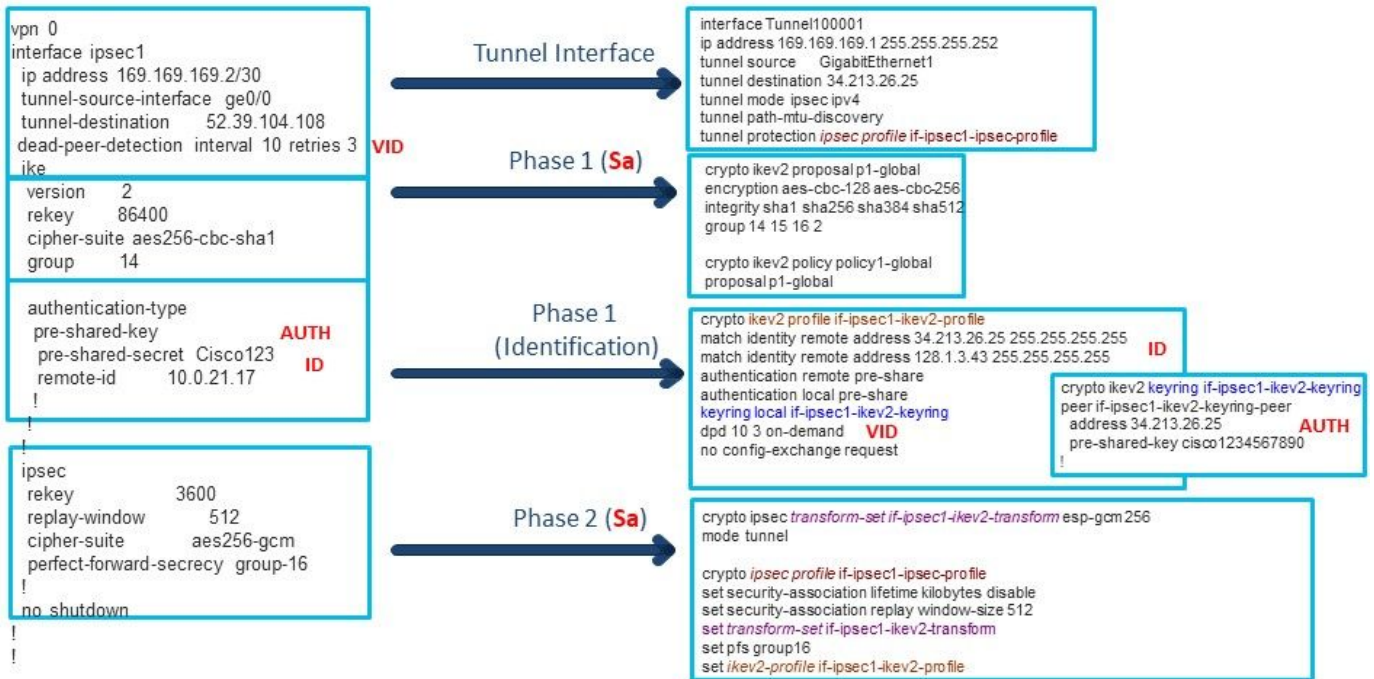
vpn 0
interface ipsec1
ip address 169.169.169.2/30
tunnel-source-interface ge0/0
tunnel-destination 52.39.104.108
dead-peer-detection interval 10 retries 3 VID
ike
version 2
rekey 86400
cipher-suite aes256-cbc-sha1
group 14
authentication-type
pre-shared-key AUTH
pre-shared-secret Cisco123
remote-id 10.0.21.17 ID
!
!
!
ipsec
rekey 3600
replay-window 512
cipher-suite aes256-gcm
perfect-forward-secrecy group-16
!
no shutdown
!
!

Tunnel Interface

interface Tunnel100001
ip address 169.169.169.1 255.255.255.252
tunnel source GigabitEthernet1
tunnel destination 34.213.26.25
tunnel mode ipsec ipv4
tunnel path-mtu-discovery
tunnel protection ipsec profile if-ipsec1-ipsec-profile

Phase 1 (Sa)

crypto ikev2 proposal p1-global
encryption aes-cbc-128 aes-cbc-256
integrity sha1 sha256 sha384 sha512
group 14 15 16 2

crypto ikev2 policy policy1-global
proposal p1-global

Phase 1 (Identification)

crypto ikev2 profile if-ipsec1-ikev2-profile
match identity remote address 34.213.26.25 255.255.255.255
match identity remote address 128.1.3.43 255.255.255.255 ID
authentication remote pre-share
authentication local pre-share
keyring local if-ipsec1-ikev2-keyring
dpd 10 3 on-demand VID
no config-exchange request

crypto ikev2 keyring if-ipsec1-ikev2-keyring
peer if-ipsec1-ikev2-keyring-peer
address 34.213.26.25
pre-shared-key cisco1234567890 AUTH
!

Phase 2 (Sa)

crypto ipsec transform-set if-ipsec1-ikev2-transform esp-gcm 256
mode tunnel

crypto ipsec profile if-ipsec1-ipsec-profile
set security-association lifetime kilobytes disable
set security-association replay window-size 512
set transform-set if-ipsec1-ikev2-transform
set pfs group16
set ikev2-profile if-ipsec1-ikev2-profile